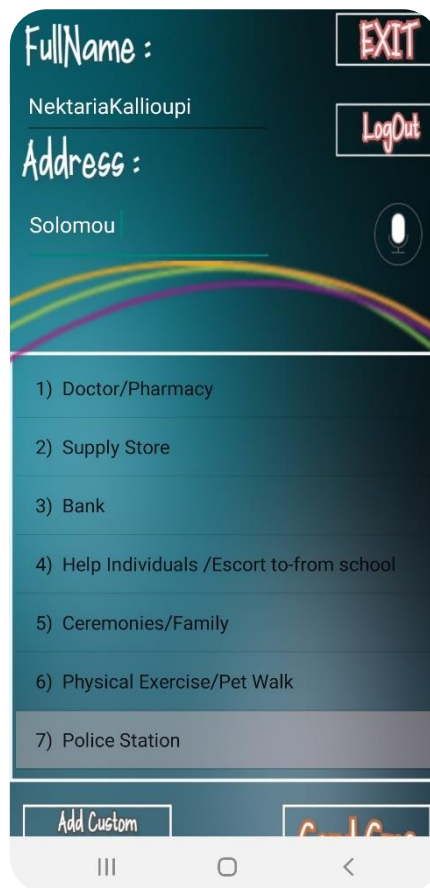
FullName :

EXIT

NektariaKallioupi

LogOut

Address :

Solomou

1) Doctor/Pharmacy

2) Supply Store

3) Bank

4) Help Individuals /Escort to-from school

5) Ceremonies/Family

6) Physical Exercise/Pet Walk

7) Police Station

Add Custom

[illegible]